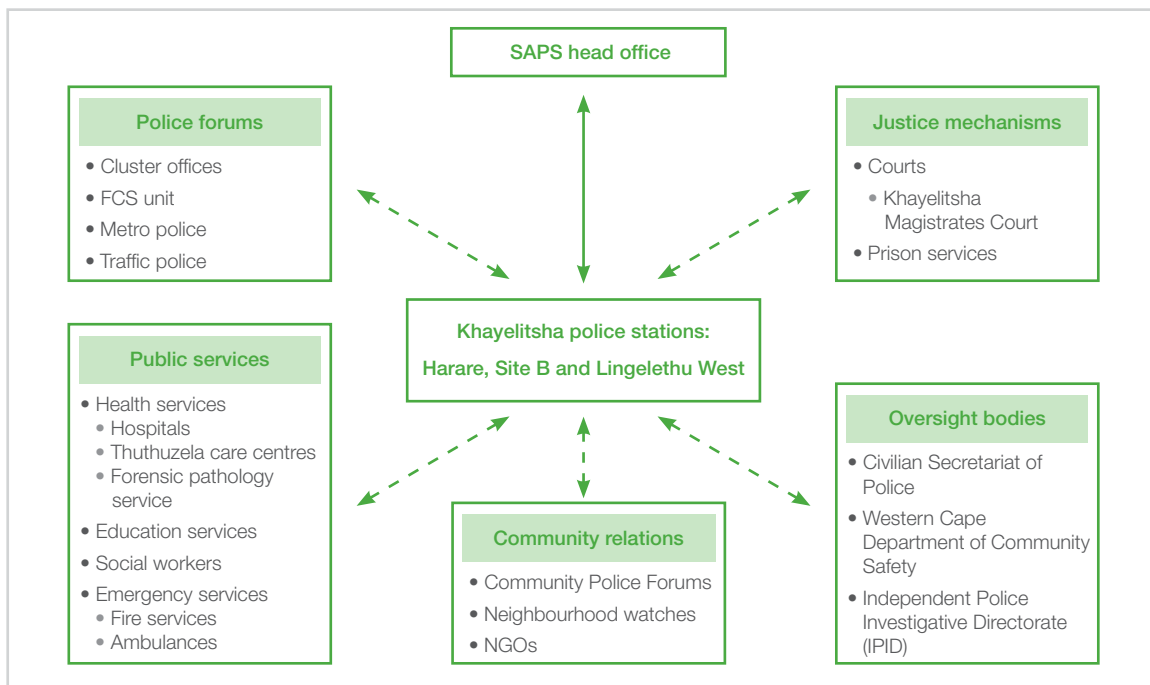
SAPS head office

Police forums
- Cluster offices
- FCS unit
- Metro police
- Traffic police

Justice mechanisms
- Courts
  - Khayelitsha Magistrates Court
- Prison services

Khayelitsha police stations:
Harare, Site B and Lingelethu West

Public services
- Health services
  - Hospitals
  - Thuthuzela care centres
  - Forensic pathology service
- Education services
- Social workers
- Emergency services
  - Fire services
  - Ambulances

Community relations
- Community Police Forums
- Neighbourhood watches
- NGOs

Oversight bodies
- Civilian Secretariat of Police
- Western Cape Department of Community Safety
- Independent Police Investigative Directorate (IPID)